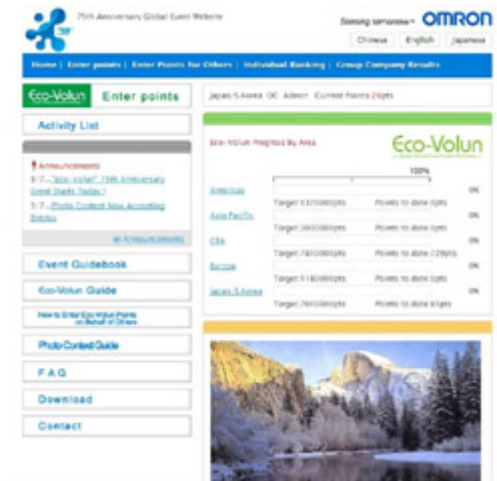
75th Anniversary Global Event Website

Sensing tomorrow™ OMRON

Chinese English Japanese

Home | Enter points | Enter Points for Others | Individual Ranking | Group Company Results

Eco-Volun Enter points

Japan/S.Korea OC Admin Current Points 2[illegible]pts

Activity List

Announcements
9/7 - "Eco-Volun" 75th Anniversary Event Starts Today!
9/7 - Photo Contest Now Accepting Entries

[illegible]

Event Guidebook

Eco-Volun Guide

How to Enter Eco-Volun Points on Behalf of Others

Photo Contest Guide

F A Q

Download

Contact

Eco-Volun Progress By Area

Eco-Volun

100%

Americas 0%
Target 532000pts Points to date 0pts

Asia Pacific 0%
Target 260000pts Points to date 0pts

CS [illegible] 0%
Target 741000pts Points to date 729pts

Europe 0%
Target 518000pts Points to date 0pts

Japan/S.Korea 0%
Target 765000pts Points to date 81pts